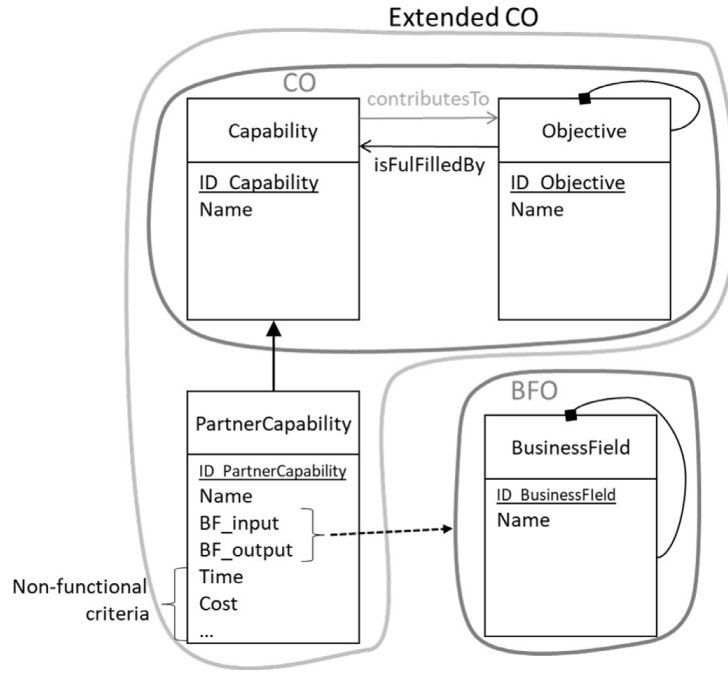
Extended CO

CO

Capability

ID_Capability
Name

contributesTo

isFulFilledBy

Objective

ID_Objective
Name

PartnerCapability

ID_PartnerCapability
Name
BF_input
BF_output
Time
Cost
...

Non-functional criteria

BFO

BusinessField

ID_BusinessFIeld
Name